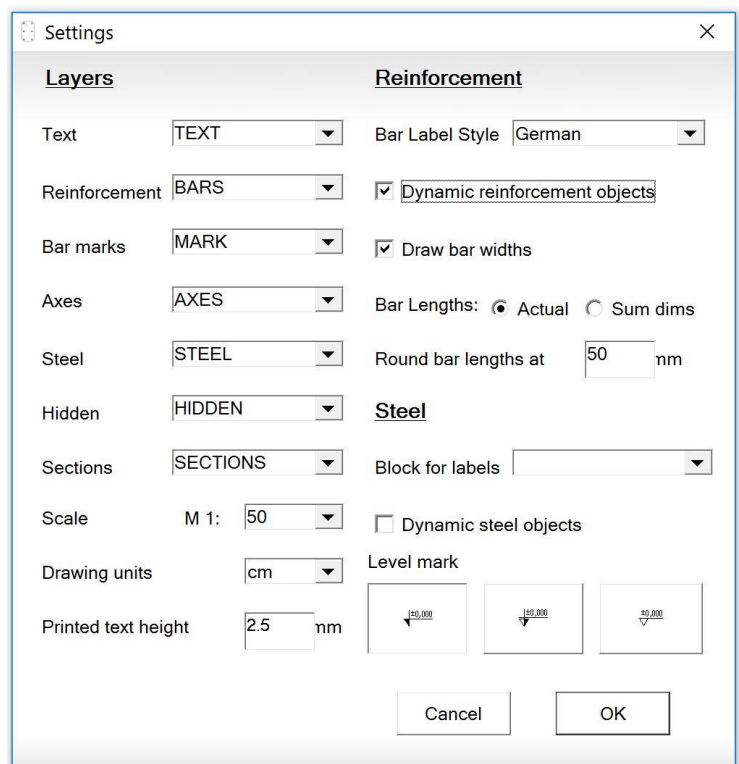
Settings ×

Layers

Text TEXT

Reinforcement BARS

Bar marks MARK

Axes AXES

Steel STEEL

Hidden HIDDEN

Sections SECTIONS

Scale M 1: 50

Drawing units cm

Printed text height 2.5 mm

Reinforcement

Bar Label Style German

☑ Dynamic reinforcement objects

☑ Draw bar widths

Bar Lengths: Actual Sum dims

Round bar lengths at 50 mm

Steel

Block for labels

☐ Dynamic steel objects

Level mark

±0,000 ±0,000 ±0,000

Cancel OK